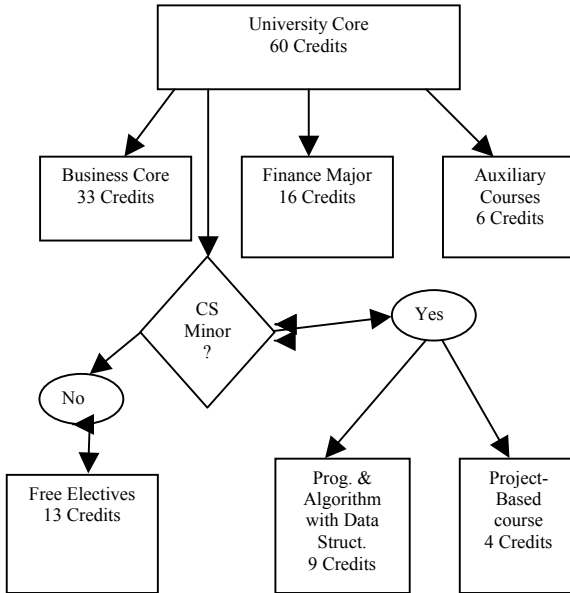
University Core
60 Credits

Business Core
33 Credits

Finance Major
16 Credits

Auxiliary Courses
6 Credits

CS Minor ?

Yes

No

Free Electives
13 Credits

Prog. & Algorithm with Data Struct.
9 Credits

Project-Based course
4 Credits